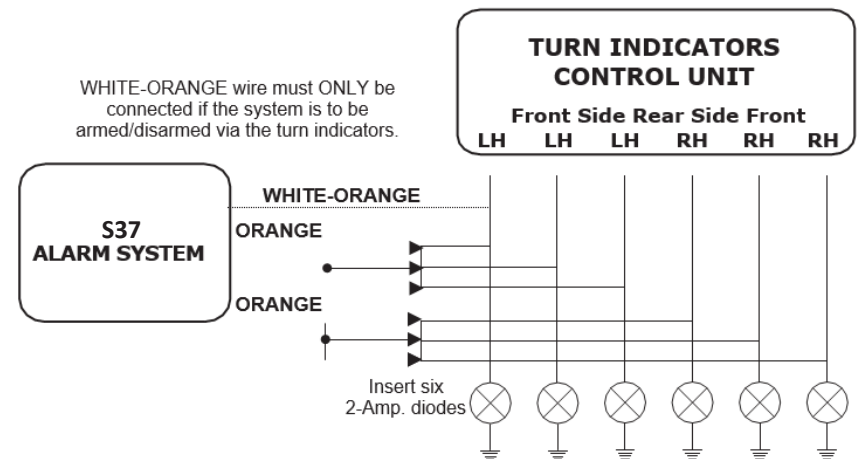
TURN INDICATORS CONTROL UNIT

Front Side Rear Side Front

LH LH LH RH RH RH

WHITE-ORANGE wire must ONLY be connected if the system is to be armed/disarmed via the turn indicators.

S37 ALARM SYSTEM

WHITE-ORANGE

ORANGE

ORANGE

Insert six 2-Amp. diodes